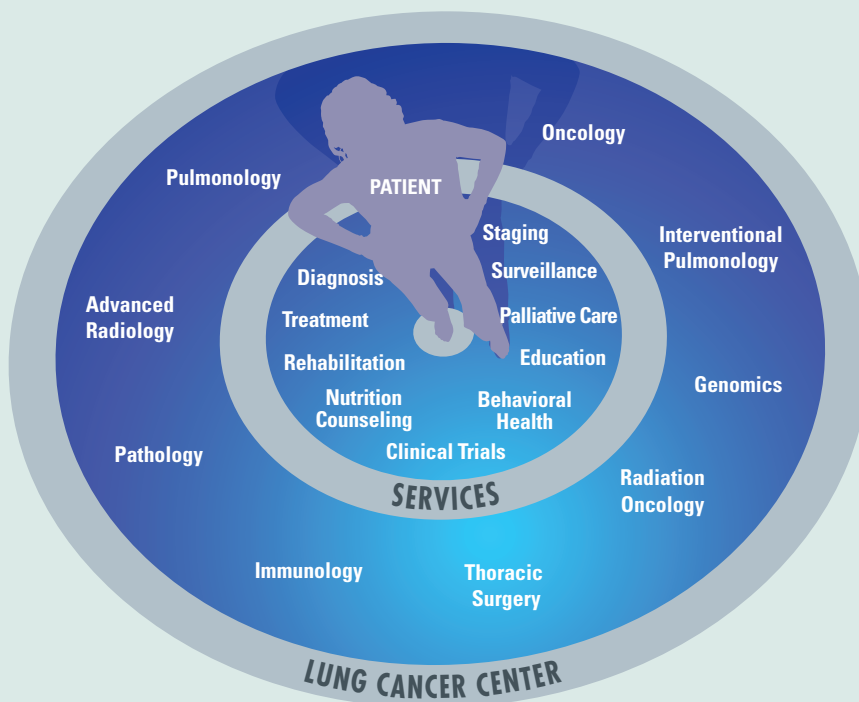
PATIENT

Diagnosis

Treatment

Rehabilitation

Nutrition Counseling

Clinical Trials

Behavioral Health

Education

Palliative Care

Surveillance

Staging

SERVICES

Pulmonology

Oncology

Interventional Pulmonology

Genomics

Radiation Oncology

Thoracic Surgery

Immunology

Pathology

Advanced Radiology

LUNG CANCER CENTER